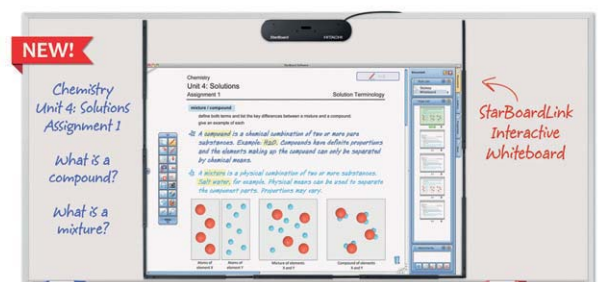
NEW!

Chemistry Unit 4: Solutions Assignment 1

What is a compound?

What is a mixture?

StarBoard HITACHI

Chemistry
Unit 4: Solutions
Assignment 1
Solution Terminology

mixture / compound

define both terms and list the key differences between a mixture and a compound give an example of each

A compound is a chemical combination of two or more pure substances. Example: NaCl. Compounds have definite proportions and the elements making up the compound can only be separated by chemical means.

A mixture is a physical combination of two or more pure substances. Salt water, for example. Physical means can be used to separate the component parts. Proportions may vary.

Atoms of element X
Atoms of element Y
Mixture of elements X and Y
Compound of elements X and Y

StarBoardLink Interactive Whiteboard